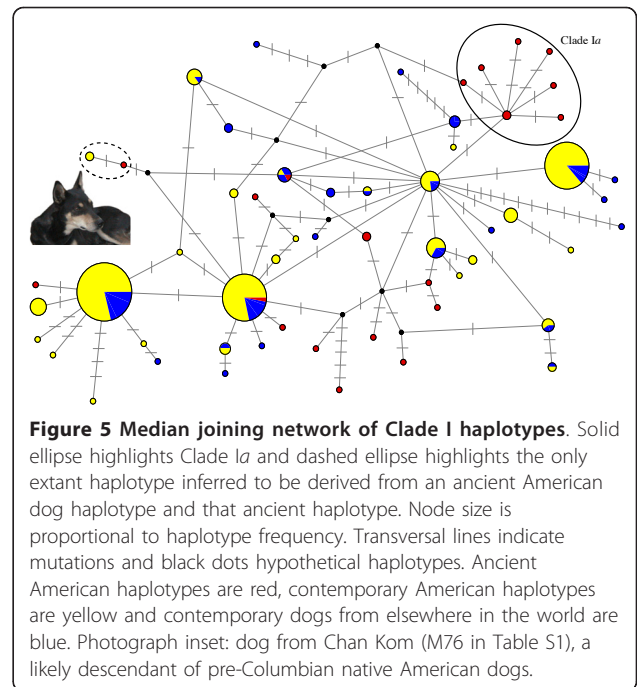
Clade I*a*

**Figure 5 Median joining network of Clade I haplotypes**. Solid ellipse highlights Clade I*a* and dashed ellipse highlights the only extant haplotype inferred to be derived from an ancient American dog haplotype and that ancient haplotype. Node size is proportional to haplotype frequency. Transversal lines indicate mutations and black dots hypothetical haplotypes. Ancient American haplotypes are red, contemporary American haplotypes are yellow and contemporary dogs from elsewhere in the world are blue. Photograph inset: dog from Chan Kom (M76 in Table S1), a likely descendant of pre-Columbian native American dogs.